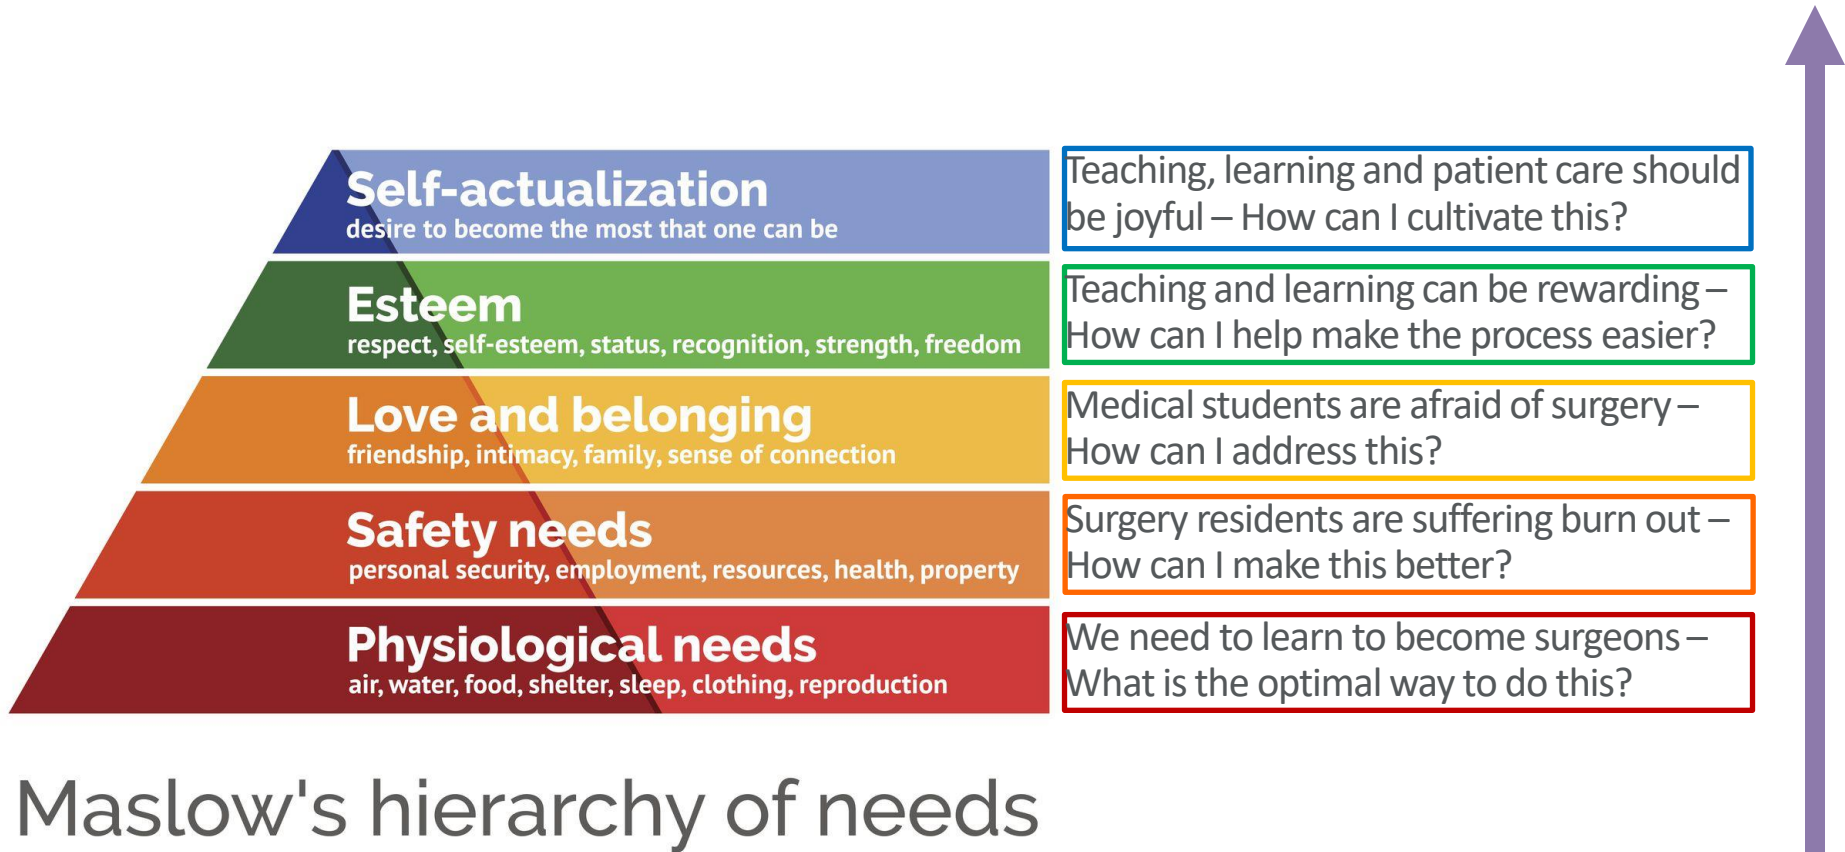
Self-actualization
desire to become the most that one can be

Teaching, learning and patient care should be joyful – How can I cultivate this?

Esteem
respect, self-esteem, status, recognition, strength, freedom

Teaching and learning can be rewarding – How can I help make the process easier?

Love and belonging
friendship, intimacy, family, sense of connection

Medical students are afraid of surgery – How can I address this?

Safety needs
personal security, employment, resources, health, property

Surgery residents are suffering burn out – How can I make this better?

Physiological needs
air, water, food, shelter, sleep, clothing, reproduction

We need to learn to become surgeons – What is the optimal way to do this?

Maslow's hierarchy of needs